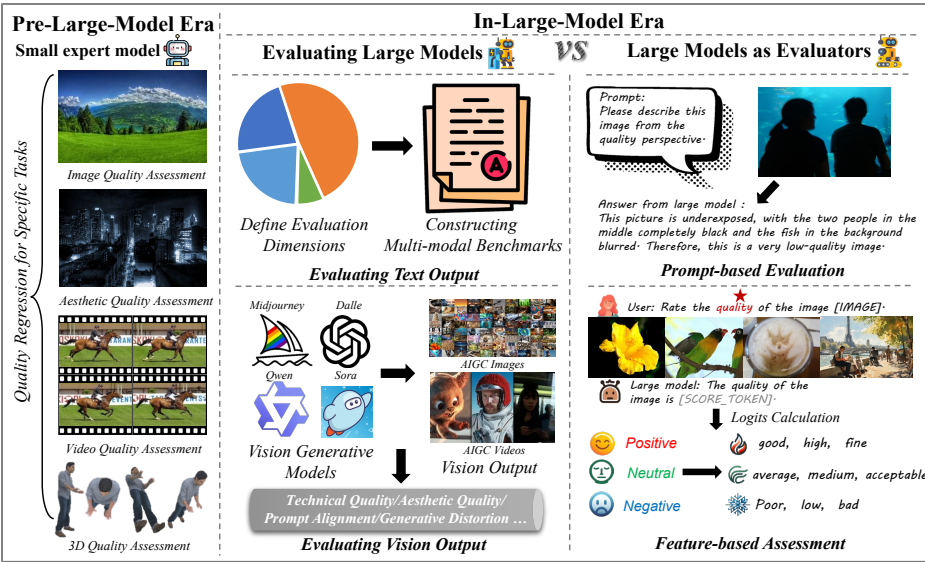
Pre-Large-Model Era

Small expert model

Quality Regression for Specific Tasks

Image Quality Assessment

Aesthetic Quality Assessment

Video Quality Assessment

3D Quality Assessment

In-Large-Model Era

Evaluating Large Models

VS

Large Models as Evaluators

Define Evaluation Dimensions

Constructing Multi-modal Benchmarks

Evaluating Text Output

Midjourney

Dalle

Qwen

Sora

Vision Generative Models

AIGC Images

AIGC Videos

Vision Output

Technical Quality/Aesthetic Quality/ Prompt Alignment/Generative Distortion …

Evaluating Vision Output

Prompt: Please describe this image from the quality perspective.

Answer from large model : This picture is underexposed, with the two people in the middle completely black and the fish in the background blurred. Therefore, this is a very low-quality image.

Prompt-based Evaluation

User: Rate the quality of the image [IMAGE].

Large model: The quality of the image is [SCORE_TOKEN].

Logits Calculation

Positive

good, high, fine

Neutral

average, medium, acceptable

Negative

Poor, low, bad

Feature-based Assessment